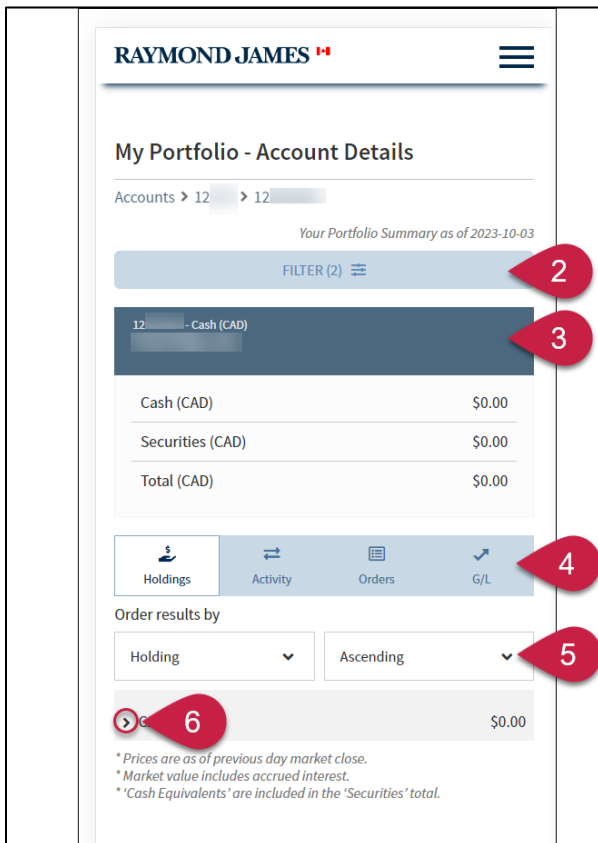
RAYMOND JAMES

My Portfolio - Account Details

Accounts > 12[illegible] > 12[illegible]

Your Portfolio Summary as of 2023-10-03

FILTER (2)

2

12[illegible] - Cash (CAD)
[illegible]

3

| Cash (CAD) | $0.00 |
|---|---|
| Securities (CAD) | $0.00 |
| Total (CAD) | $0.00 |

Holdings Activity Orders G/L

4

Order results by

Holding

Ascending

5

C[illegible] 6 $0.00

* Prices are as of previous day market close.
* Market value includes accrued interest.
* 'Cash Equivalents' are included in the 'Securities' total.